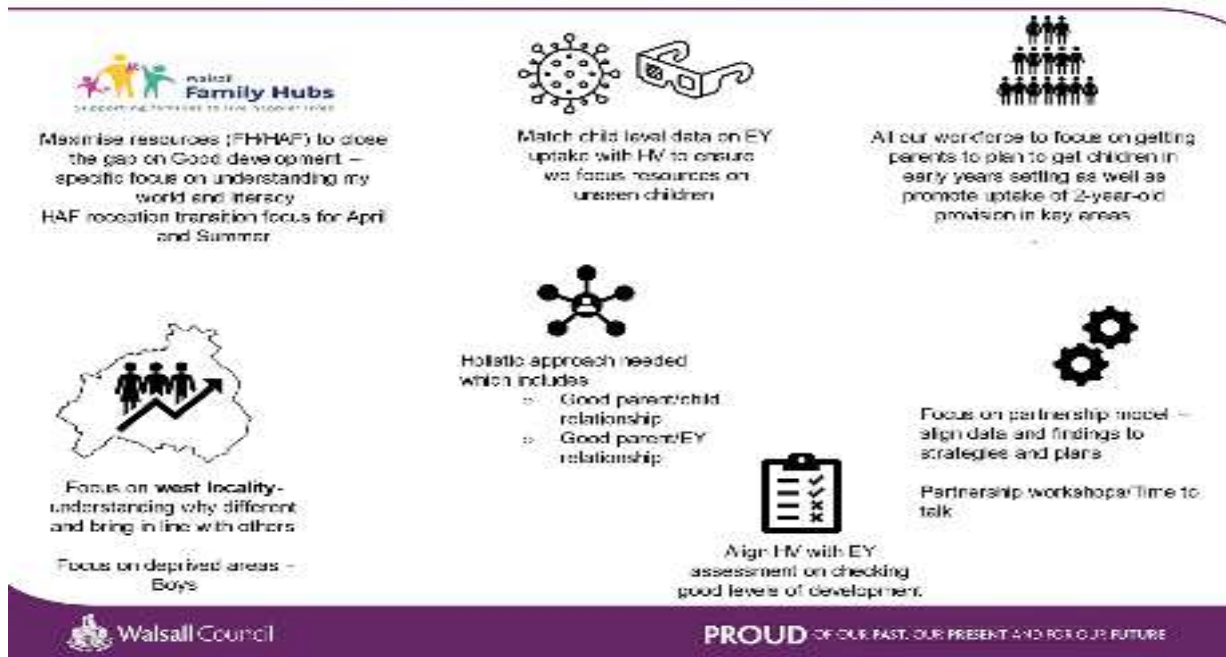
Walsall Family Hubs
supporting families to live happier lives

Maximise resources (FH/HAF) to close the gap on Good development – specific focus on understanding my world and literacy
HAF reception transition focus for April and Summer

Match child level data on EY uptake with HV to ensure we focus resources on unseen children

All our workforce to focus on getting parents to plan to get children in early years setting as well as promote uptake of 2-year-old provision in key areas

Holistic approach needed which includes
» Good parent/child relationship
» Good parent/EY relationship

Focus on partnership model – align data and findings to strategies and plans

Partnership workshops/Time to talk

Focus on **west locality**- understanding why different and bring in line with others

Focus on deprived areas – Boys

Align HV with EY assessment on checking good levels of development.

Walsall Council

PROUD OF OUR PAST, OUR PRESENT AND FOR OUR FUTURE